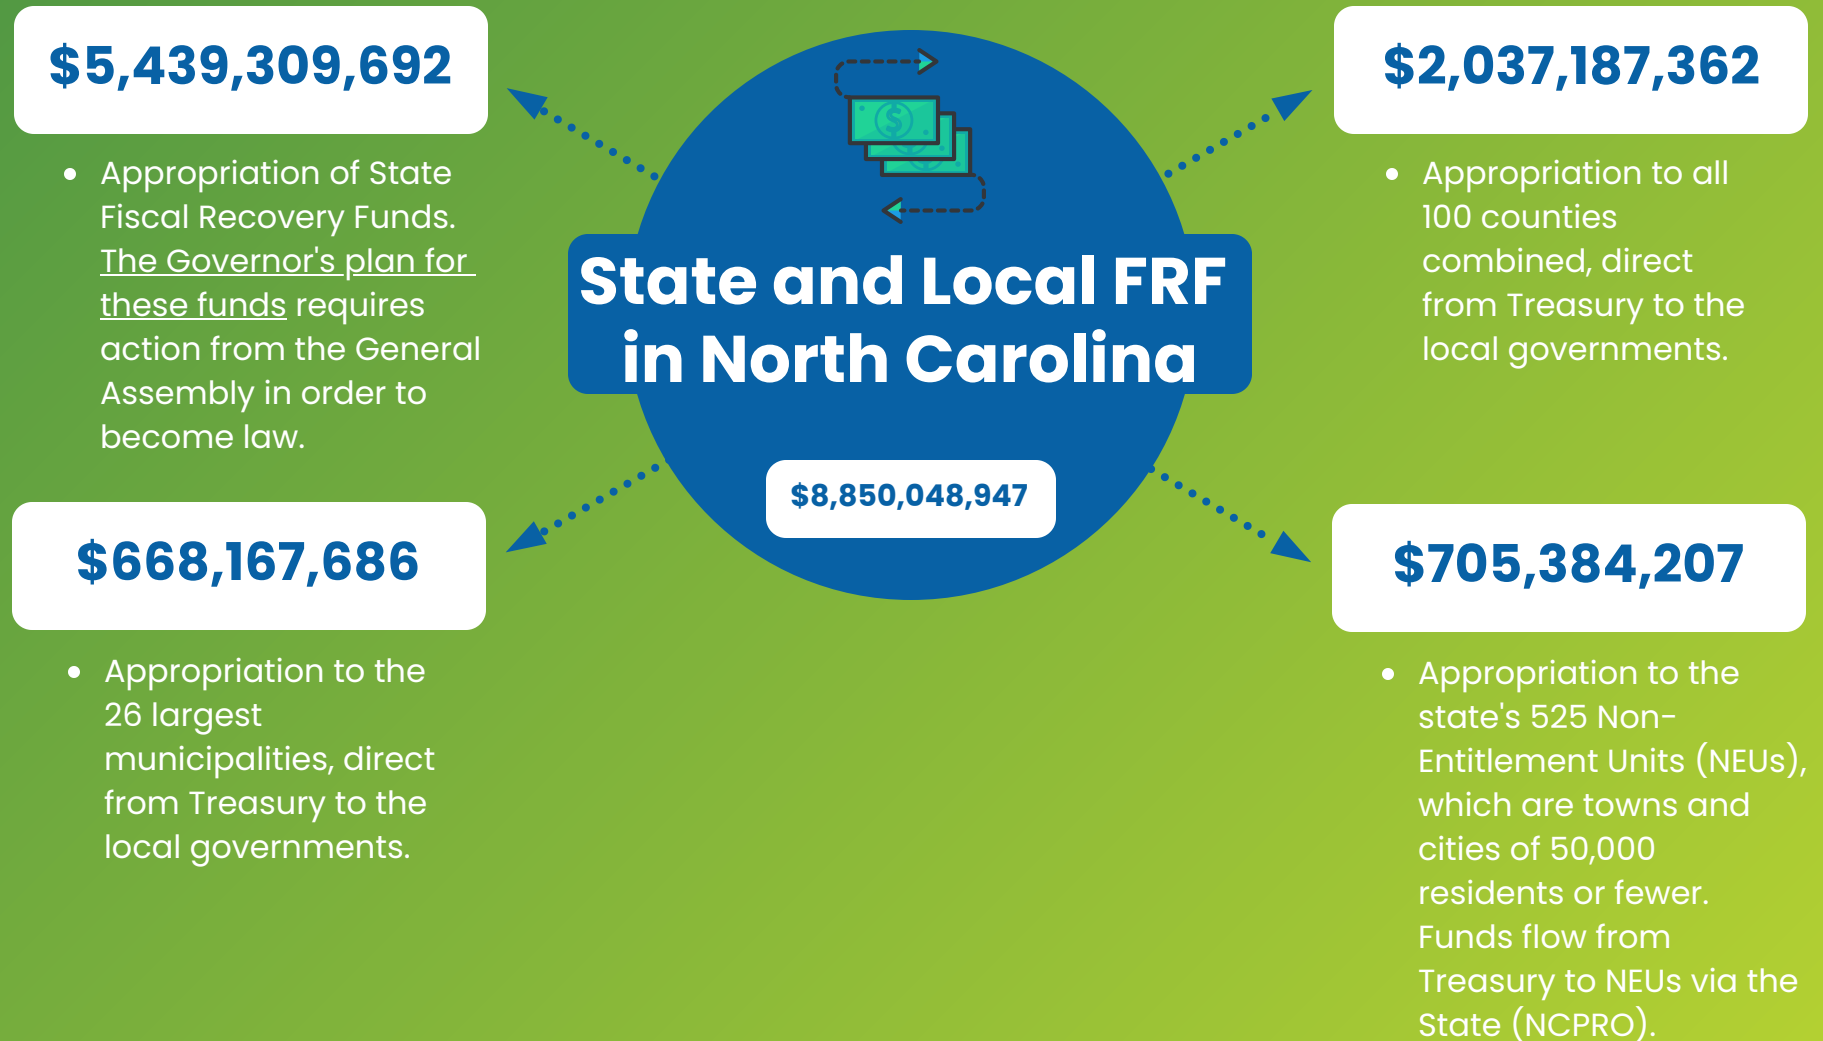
State and Local FRF in North Carolina

$8,850,048,947

$5,439,309,692

• Appropriation of State Fiscal Recovery Funds. The Governor's plan for these funds requires action from the General Assembly in order to become law.

$2,037,187,362

• Appropriation to all 100 counties combined, direct from Treasury to the local governments.

$668,167,686

• Appropriation to the 26 largest municipalities, direct from Treasury to the local governments.

$705,384,207

• Appropriation to the state's 525 Non-Entitlement Units (NEUs), which are towns and cities of 50,000 residents or fewer. Funds flow from Treasury to NEUs via the State (NCPRO).